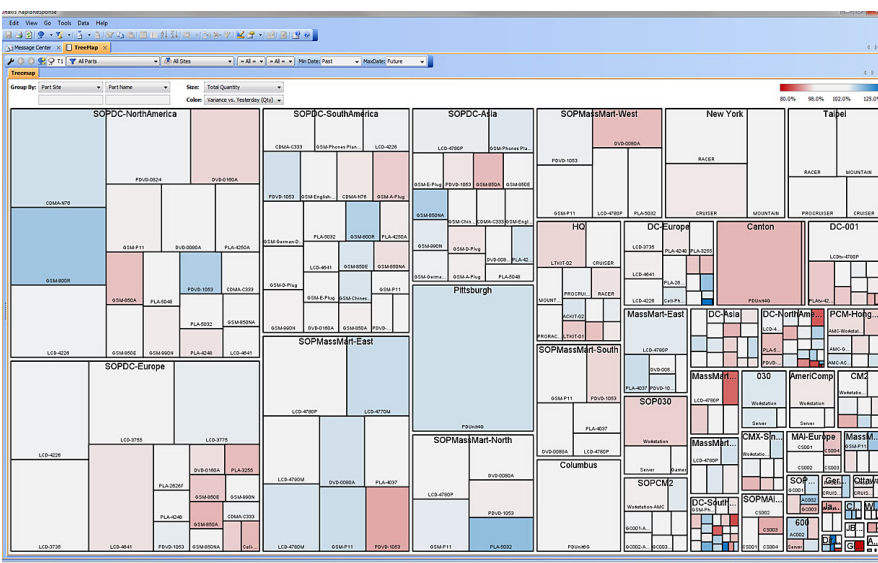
Edit View Go Tools Data Help
Message Center TreeMap
T1 All Parts All Sites = All = = All = Min Date: Past Max Date: Future
Treemap
Group By: Part Site Part Name
Size: Total Quantity
Color: Variance vs. Yesterday (Qty)
80.0% 98.0% 102.0% 125.0

SOPDC-NorthAmerica
PDVD-0524 DVD-0160A
CDMA-970
GSM-800R
GSM-P11 DVD-0080A PLA-4250A
GSM-850A PLA-5046 PDVD-1053 CDMA-C333
PLA-5032 GSM-850NA
LCD-4226 GSM-850E GSM-990N PLA-4240 LCD-4641

SOPDC-SouthAmerica
CDMA-C333 GSM-Phones Plan... LCD-4226
PDVD-1053 GSM-English-... CDMA-976 GSM-A-Plug
GSM-German-D... PLA-5032 GSM-800R PLA-4250A
LCD-4641 GSM-850E GSM-850NA
GSM-D-Plug GSM-P11
GSM-E-Plug GSM-Chines...
GSM-990N DVD-0160A GSM-850A PDVD...

SOPDC-Asia
LCD-4780P GSM-Phones Pla...
GSM-E-Plug PDVD-1053 GSM-850A GSM-850E
GSM-850NA GSM-Chin... CDMA-C333 GSM-Engl...
GSM-990N GSM-D-Plug PLA-42...
GSM-Germa... GSM-A-Plug PLA-5046

SOPMassMart-West
DVD-0080A
PDVD-1053
GSM-P11 LCD-4780P PLA-5032

New York
RACER
CRUISER MOUNTAIN

Taipei
RACER MOUNTAIN
PROCRUISER CRUISER

HQ
LTHIT-02 CRUISER
MOUNT... PROCRUI... RACER
ACKIT-02
PRORAC... LTHIT-01

DC-Europe
LCD-3735 PLA-4240 PLA-5032
LCD-4641 PLA-26...
LCD-4226 Cell-Ph...

Canton
PDUnit40

DC-001
LCDn-4780P
PLAn-42...

Pittsburgh
PDUnit40

MassMart-East
LCD-4780P
DVD-008...
PLA-4037 PDVD-10...

DC-Asia
PLA-4...
PLA-5...

DC-NorthAm...

PCM-Hong...
AMC-Workstat...
AMC-G...
AMC-AC...

SOPMassMart-South
GSM-P11 PDVD-1053
PLA-4037
DVD-0080A PDVD-1053

SOP030
Workstation
Server Games

MassMart
LCD-4780P

030
Server

AmeriComp
Workstation

CM2
Workstation

MassMart
LCD-4780P

CMX-Sh...
Workstation

MAI-Europe
CS001
CS002
CS003

MassM...

SOPMassMart-East
LCD-4780P LCD-4770M
LCD-4780M DVD-0080A PLA-4037
LCD-4780M GSM-P11 PDVD-1053

SOPMassMart-North
DVD-0080A
LCD-4780P PDVD-1053
GSM-P11 PLA-5032

Columbus
PDUnit40

SOPCM2
Workstation-AMC
G0001-A...
G0002-A... Laptop...

DC-South...
GSM-Ph...

SOPMAI...
CS002
CS003
CS001 CS004

600
Server

Ger...
Otta...

SOPDC-Europe
LCD-3755 LCD-3775
LCD-4226
DVD-0160A PLA-5255
PLA-2626F
GSM-850E GSM-990N
PLA-4240 CDMA-C333
GSM-850A
LCD-3735 LCD-4641 PDVD-1053 GSM-850NA Cell-...